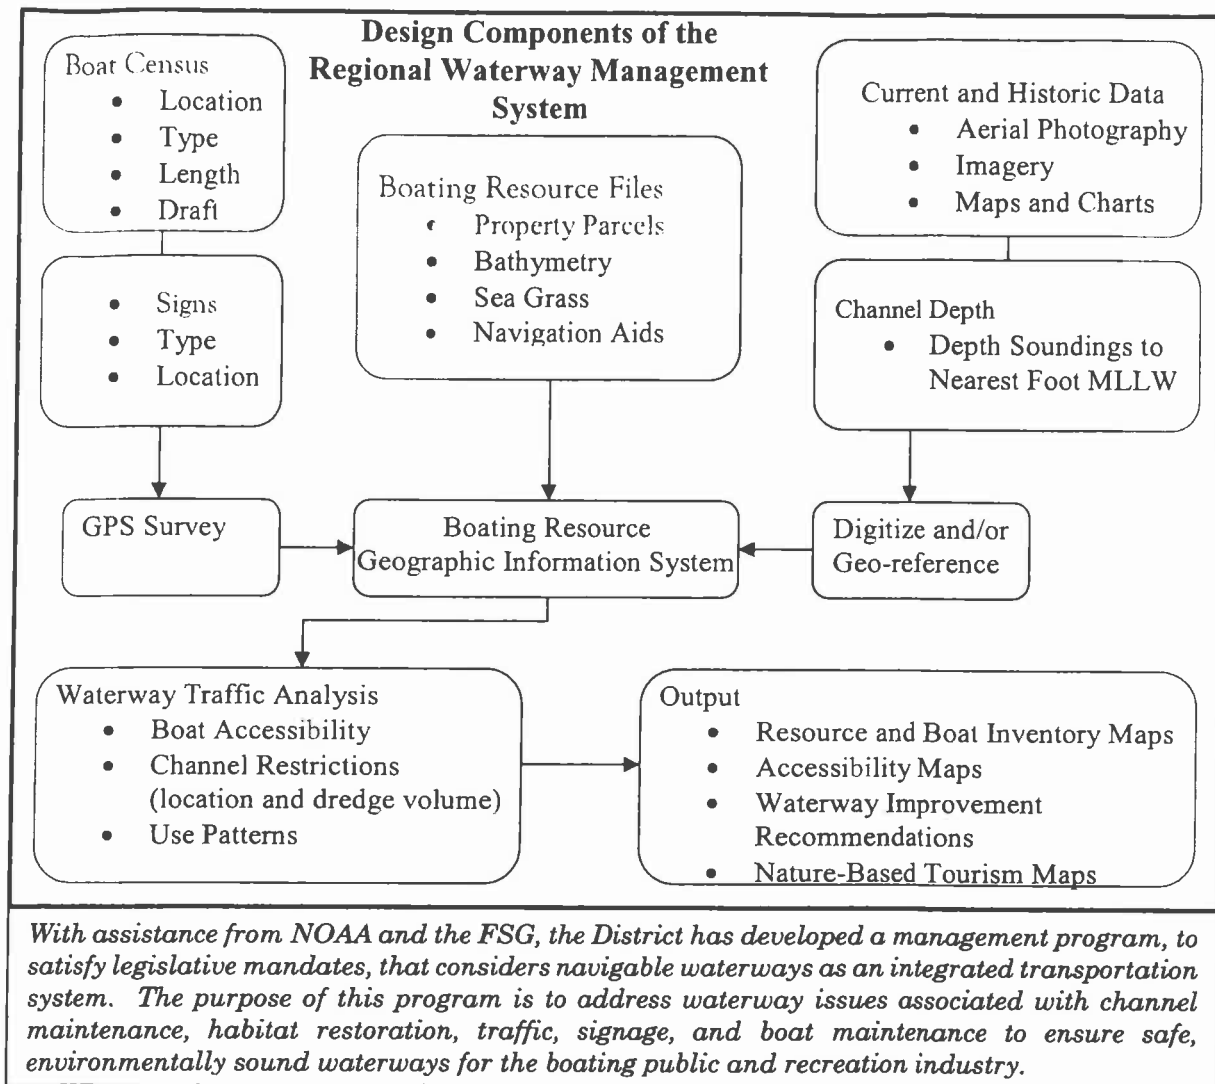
Design Components of the Regional Waterway Management System

Boat Census
- Location
- Type
- Length
- Draft

- Signs
- Type
- Location

Boating Resource Files
- Property Parcels
- Bathymetry
- Sea Grass
- Navigation Aids

Current and Historic Data
- Aerial Photography
- Imagery
- Maps and Charts

Channel Depth
- Depth Soundings to Nearest Foot MLLW

GPS Survey

Boating Resource Geographic Information System

Digitize and/or Geo-reference

Waterway Traffic Analysis
- Boat Accessibility
- Channel Restrictions (location and dredge volume)
- Use Patterns

Output
- Resource and Boat Inventory Maps
- Accessibility Maps
- Waterway Improvement Recommendations
- Nature-Based Tourism Maps

With assistance from NOAA and the FSG, the District has developed a management program, to satisfy legislative mandates, that considers navigable waterways as an integrated transportation system. The purpose of this program is to address waterway issues associated with channel maintenance, habitat restoration, traffic, signage, and boat maintenance to ensure safe, environmentally sound waterways for the boating public and recreation industry.